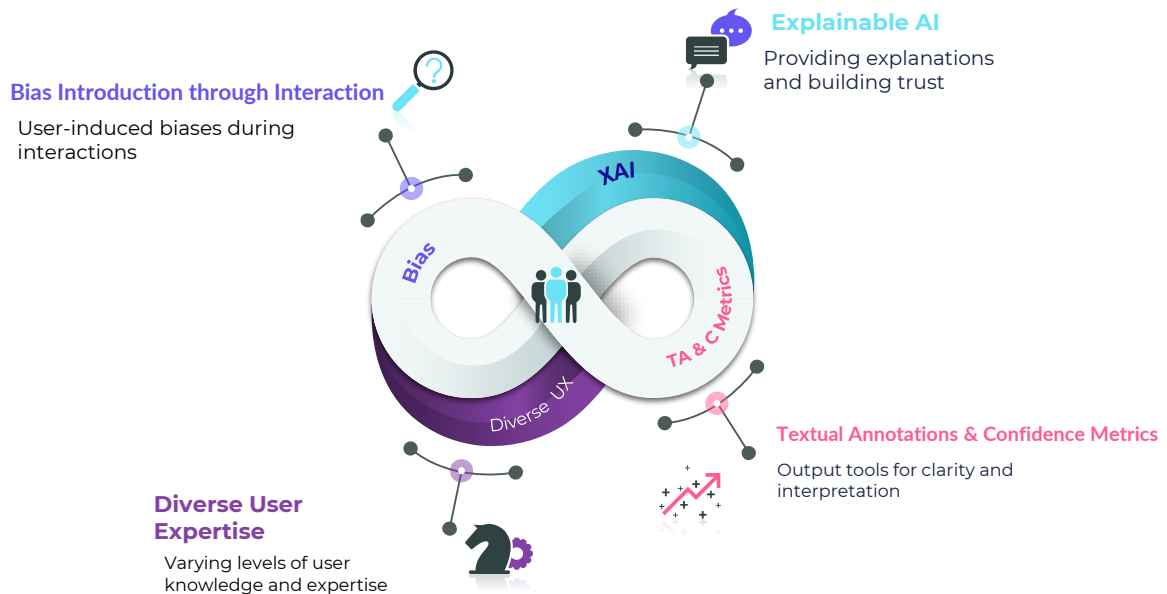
Explainable AI

Providing explanations and building trust

Bias Introduction through Interaction

User-induced biases during interactions

XAI

Bias

TA & C Metrics

Diverse UX

Textual Annotations & Confidence Metrics

Output tools for clarity and interpretation

Diverse User Expertise

Varying levels of user knowledge and expertise